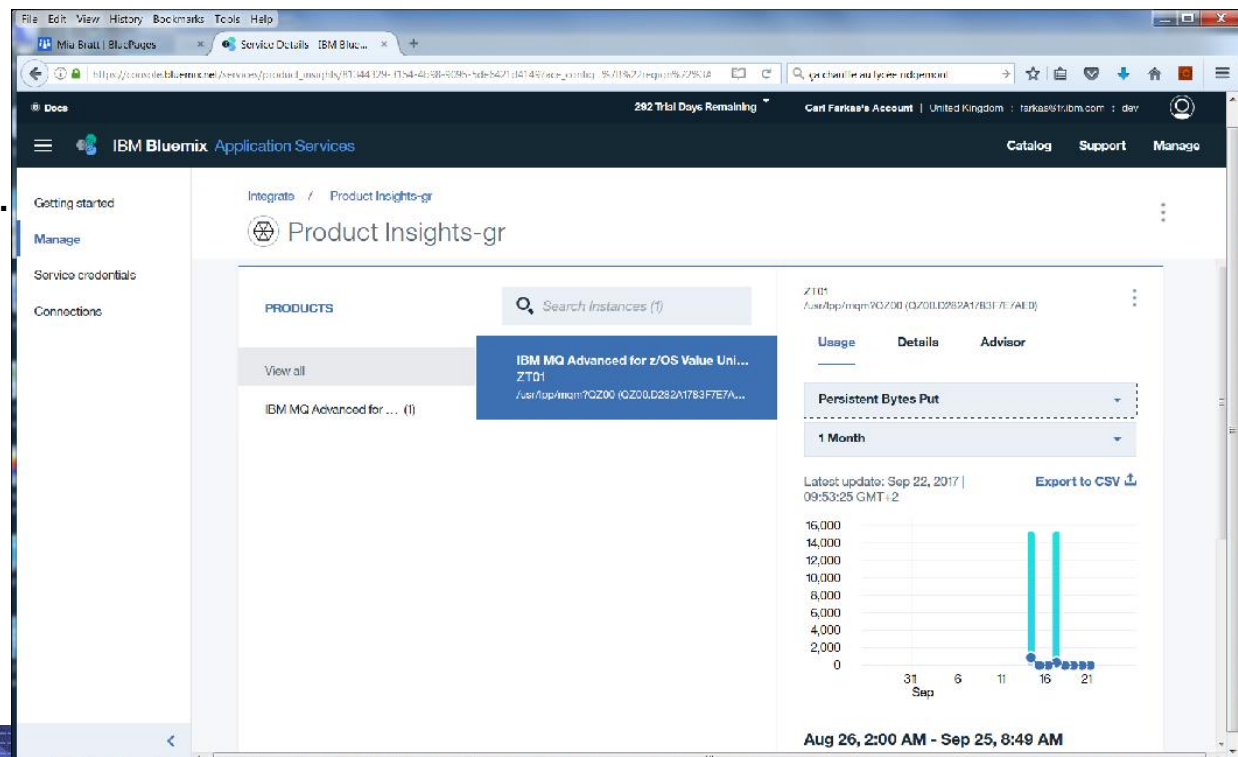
File Edit View History Bookmarks Tools Help

Mia Bratt | BluePages ×

Service Details IBM Blue... ×

+

https://console.bluemix.net/services/product_insights/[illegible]

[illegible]

Docs

292 Trial Days Remaining

Carl Farkas's Account | United Kingdom : farkas@fr.ibm.com : dev

IBM Bluemix Application Services

Catalog Support Manage

Getting started

Manage

Service credentials

Connections

Integrate / Product Insights-gr

Product Insights-gr

PRODUCTS

Search instances (1)

View all

IBM MQ Advanced for ... (1)

IBM MQ Advanced for z/OS Value Uni...
ZT01
/usr/lpp/mqm?QZ00 (QZ00.D282A1783F7E7A...

ZT01
/usr/lpp/mqm?QZ00 (QZ00.D282A1783F7E7AE0)

Usage Details Advisor

Persistent Bytes Put

1 Month

Latest update: Sep 22, 2017 | 09:53:25 GMT+2

Export to CSV

16,000
14,000
12,000
10,000
8,000
6,000
4,000
2,000
0

31 Sep
6
11
16
21

Aug 26, 2:00 AM - Sep 25, 8:49 AM